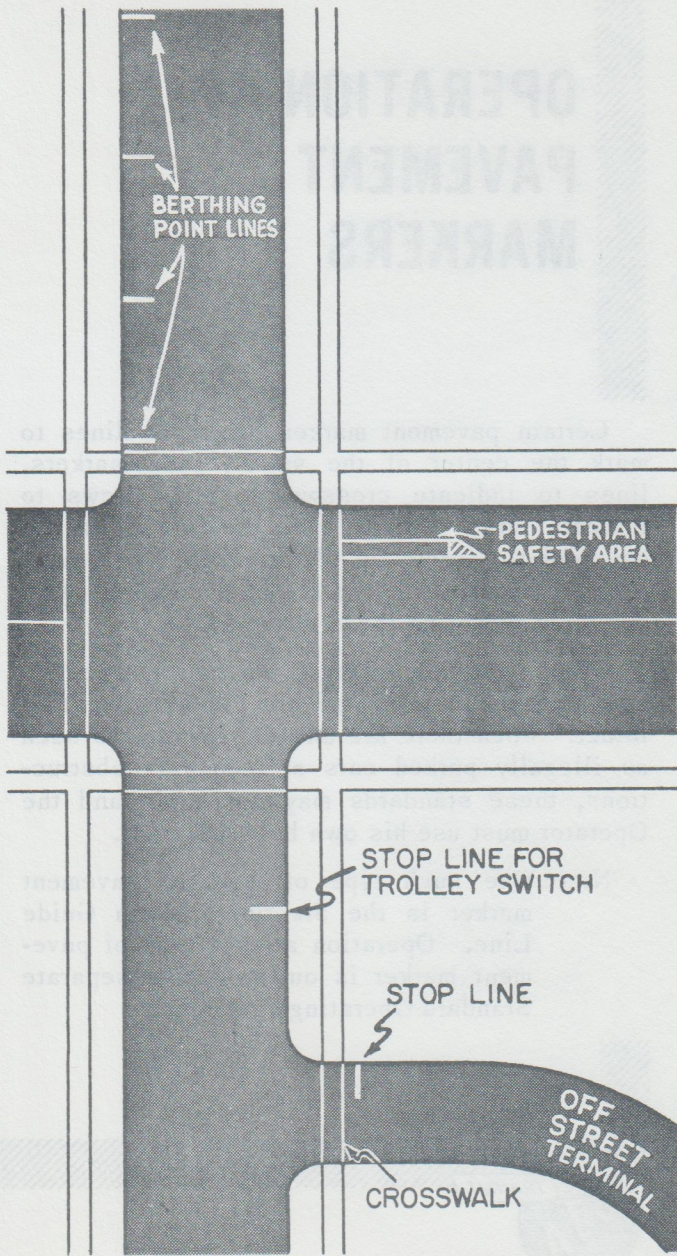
OPERATION
PAVEMENT
MARKERS

BERTHING
POINT LINES

Certain pavement markers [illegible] lines to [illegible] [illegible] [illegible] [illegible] lines to indicate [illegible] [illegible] to

PEDESTRIAN
SAFETY AREA

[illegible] illegally parked cars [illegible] tions, these standards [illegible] and the Operator must use his own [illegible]

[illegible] pavement marker is the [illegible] Guide Line. Operation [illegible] pavement marker is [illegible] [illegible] standard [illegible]

STOP LINE FOR
TROLLEY SWITCH

STOP LINE

OFF
STREET
TERMINAL

CROSSWALK